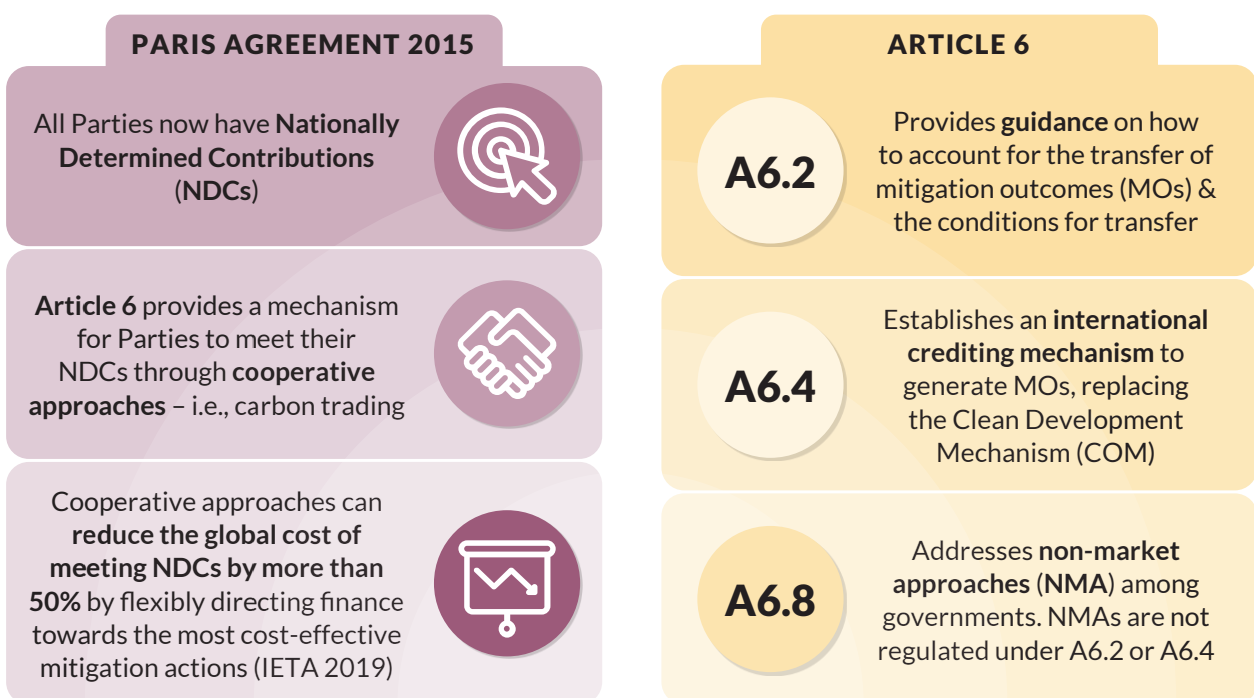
PARIS AGREEMENT 2015

All Parties now have Nationally Determined Contributions (NDCs)

Article 6 provides a mechanism for Parties to meet their NDCs through cooperative approaches – i.e., carbon trading

Cooperative approaches can reduce the global cost of meeting NDCs by more than 50% by flexibly directing finance towards the most cost-effective mitigation actions (IETA 2019)

ARTICLE 6

A6.2

Provides guidance on how to account for the transfer of mitigation outcomes (MOs) & the conditions for transfer

A6.4

Establishes an international crediting mechanism to generate MOs, replacing the Clean Development Mechanism (COM)

A6.8

Addresses non-market approaches (NMA) among governments. NMAs are not regulated under A6.2 or A6.4